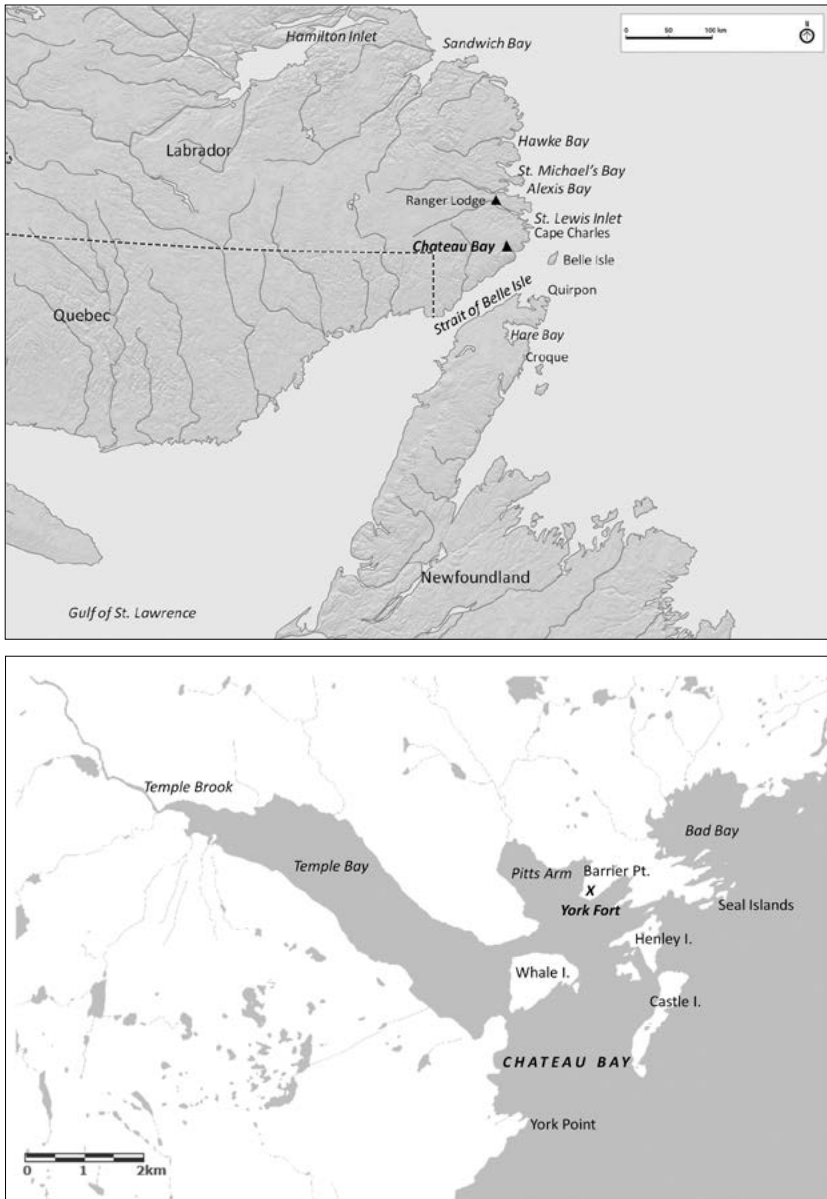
Hamilton Inlet
Sandwich Bay
0 50 100 km
N
Labrador
Hawke Bay
St. Michael's Bay
Alexis Bay
Ranger Lodge
St. Lewis Inlet
Cape Charles
Chateau Bay
Belle Isle
Quebec
Strait of Belle Isle
Quirpon
Hare Bay
Croque
Newfoundland
Gulf of St. Lawrence

Temple Brook
Temple Bay
Pitts Arm
Barrier Pt.
X
York Fort
Bad Bay
Seal Islands
Henley I.
Whale I.
Castle I.
CHATEAU BAY
York Point
0 1 2km